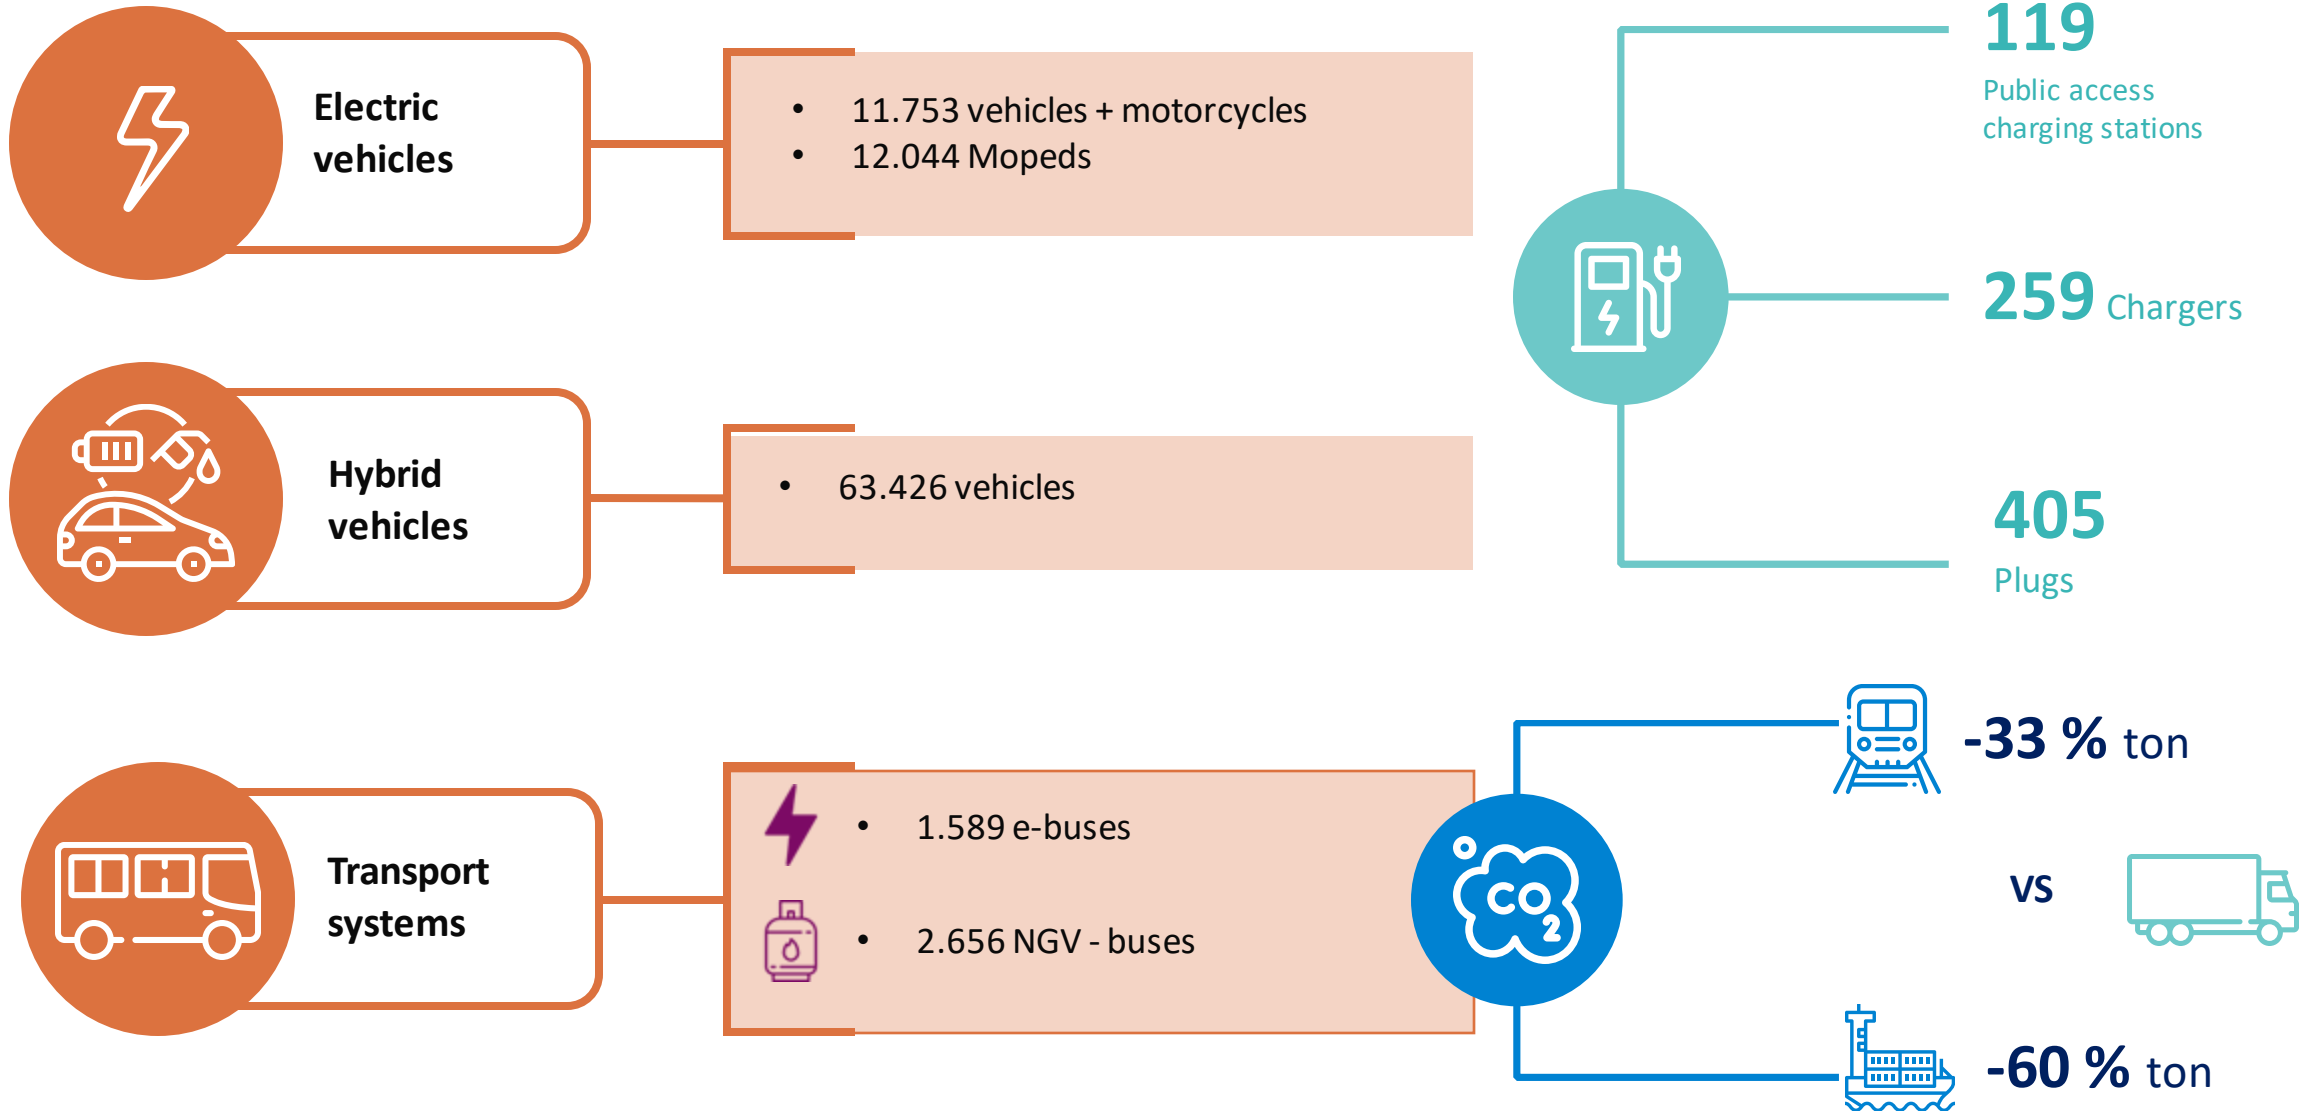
Electric vehicles

• 11.753 vehicles + motorcycles
• 12.044 Mopeds

119
Public access charging stations

259 Chargers

405
Plugs

Hybrid vehicles

• 63.426 vehicles

Transport systems

• 1.589 e-buses

• 2.656 NGV - buses

$CO_2$

-33 % ton

VS

-60 % ton